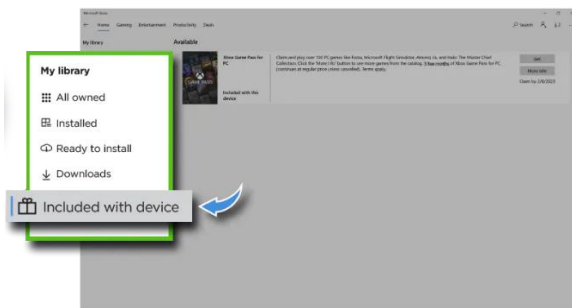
Microsoft Store

Home Gaming Entertainment Productivity Deals

Search

My library

Available

Xbox Game Pass for PC

Included with this device

Claim and play over 100 PC games like Forza, Microsoft Flight Simulator, Among Us, and Halo: The Master Chief Collection. Click the 'Share info' button to see more games from the catalog. 3 free months of Xbox Game Pass for PC (continues at regular price unless cancelled). Terms apply.

Get

More info

Claim by 1/8/2023

My library

All owned

Installed

Ready to install

Downloads

Included with device